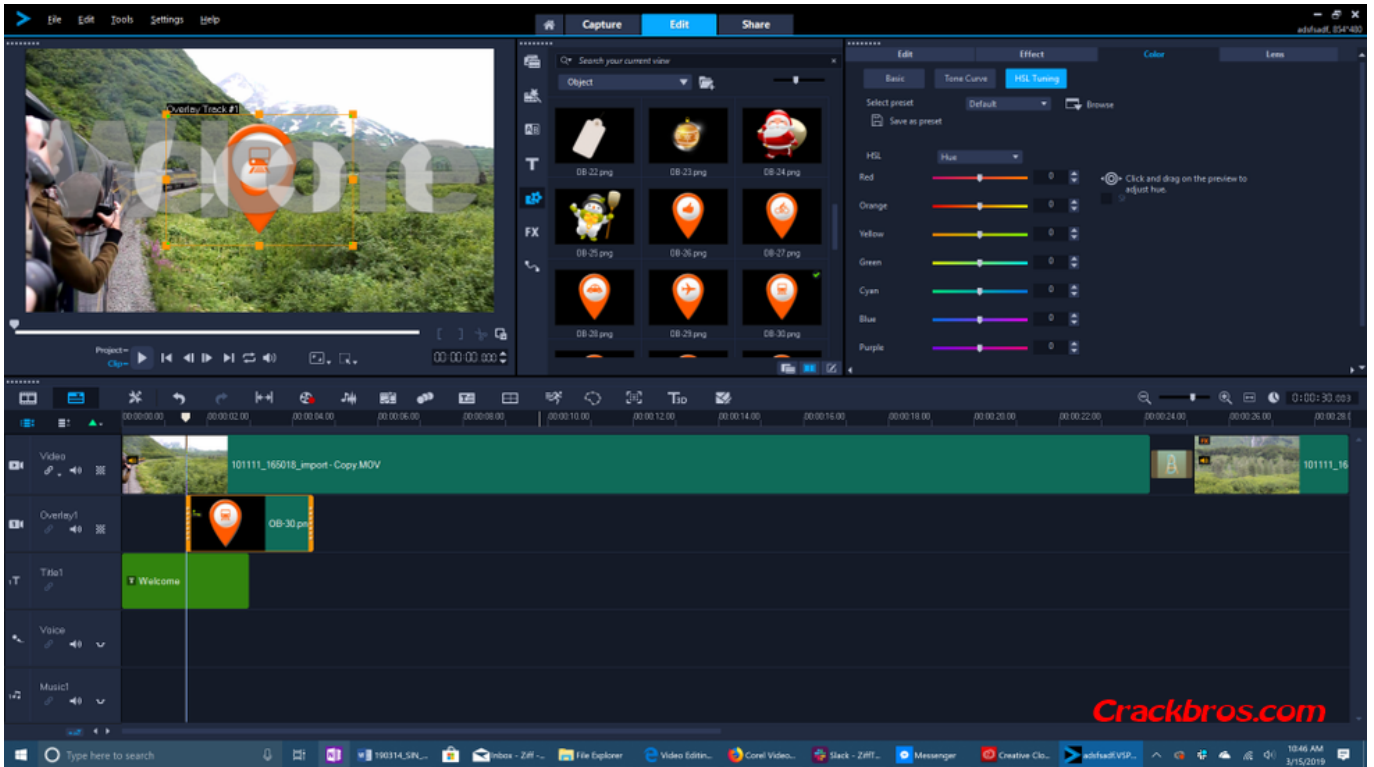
File Edit Tools Settings Help

Capture Edit Share

adsfsadf, 854*480

Overlay Track #1

Welcome

Project
Clip

00:00:00:000

Search your current view

Object

OB-22.png OB-23.png OB-24.png
OB-25.png OB-26.png OB-27.png
OB-28.png OB-29.png OB-30.png

FX

Edit Effect Color Lens

Basic Tone Curve HSL Tuning

Select preset Default Browse

Save as preset

HSL Hue

Red 0
Orange 0
Yellow 0
Green 0
Cyan 0
Blue 0
Purple 0

Click and drag on the preview to adjust hue.

0:00:30:003

00:00:00:00 00:00:02:00 00:00:04:00 00:00:06:00 00:00:08:00 00:00:10:00 00:00:12:00 00:00:14:00 00:00:16:00 00:00:18:00 00:00:20:00 00:00:22:00 00:00:24:00 00:00:26:00 00:00:28:0

Video
101111_165018_import - Copy.MOV
101111_16

Overlay1
OB-30.pn

Title1
Welcome

Voice

Music1

Crackbros.com

Type here to search

190314_SIN_...

Inbox - Ziff -...

File Explorer

Video Editin...

Corel Video...

Slack - ZiffT...

Messenger

Creative Clo...

adsfsadf.VSP...

10:46 AM
3/15/2019